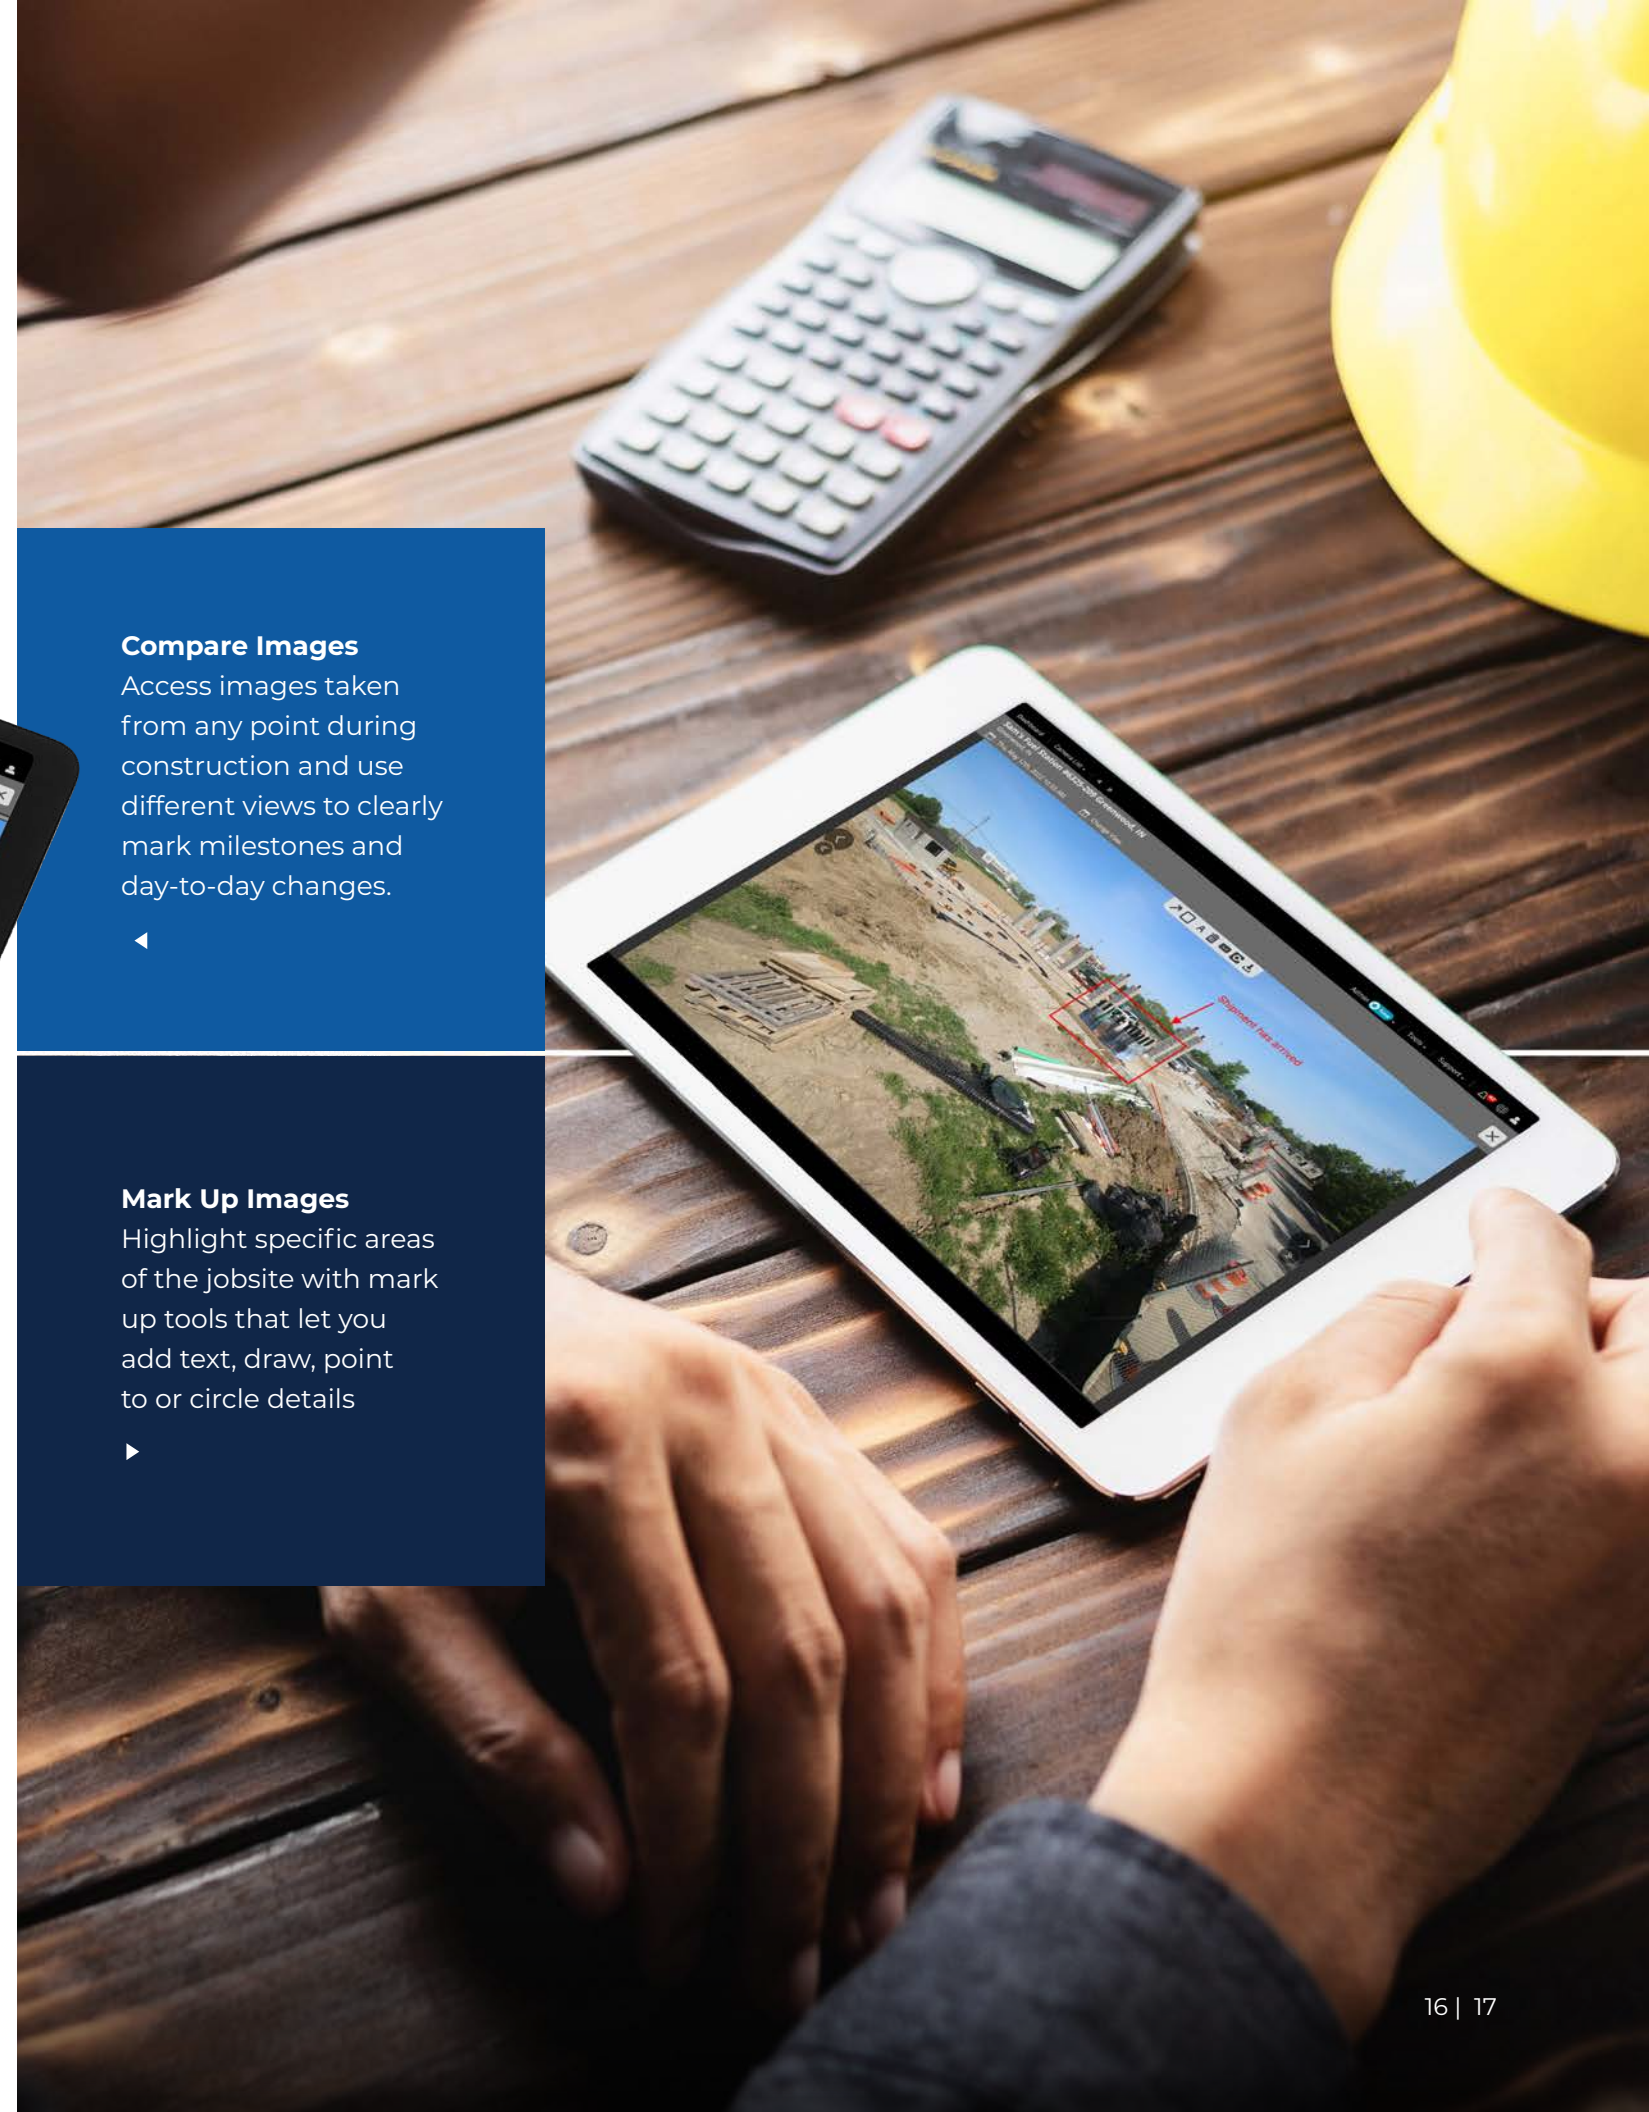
Compare Images
Access images taken from any point during construction and use different views to clearly mark milestones and day-to-day changes.

Mark Up Images
Highlight specific areas of the jobsite with mark up tools that let you add text, draw, point to or circle details

Shipment has arrived

16 | 17